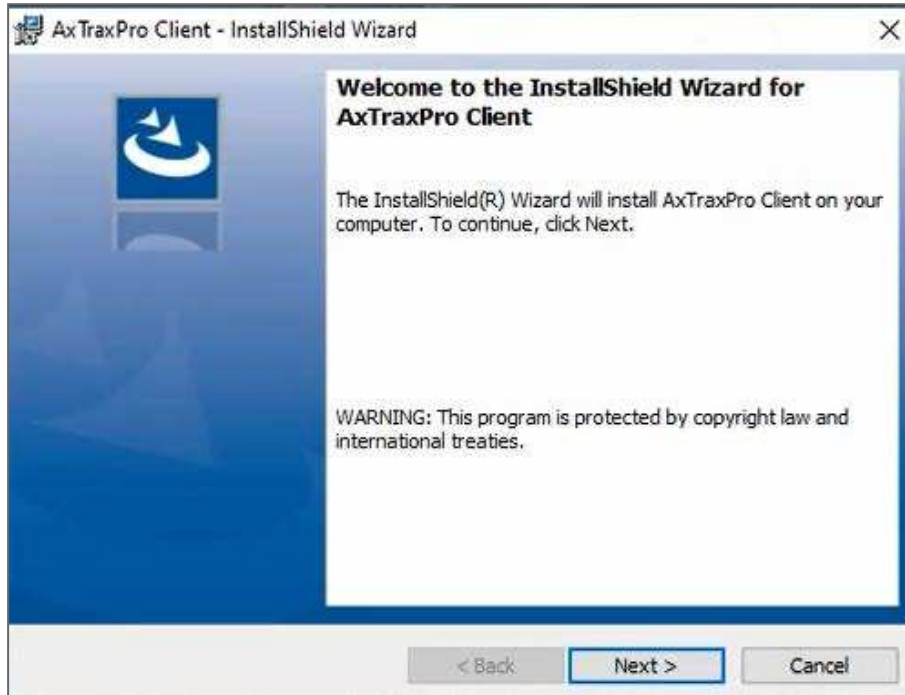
AxTraxPro Client - InstallShield Wizard

×

Welcome to the InstallShield Wizard for AxTraxPro Client

The InstallShield(R) Wizard will install AxTraxPro Client on your computer. To continue, click Next.

WARNING: This program is protected by copyright law and international treaties.

< Back

Next >

Cancel